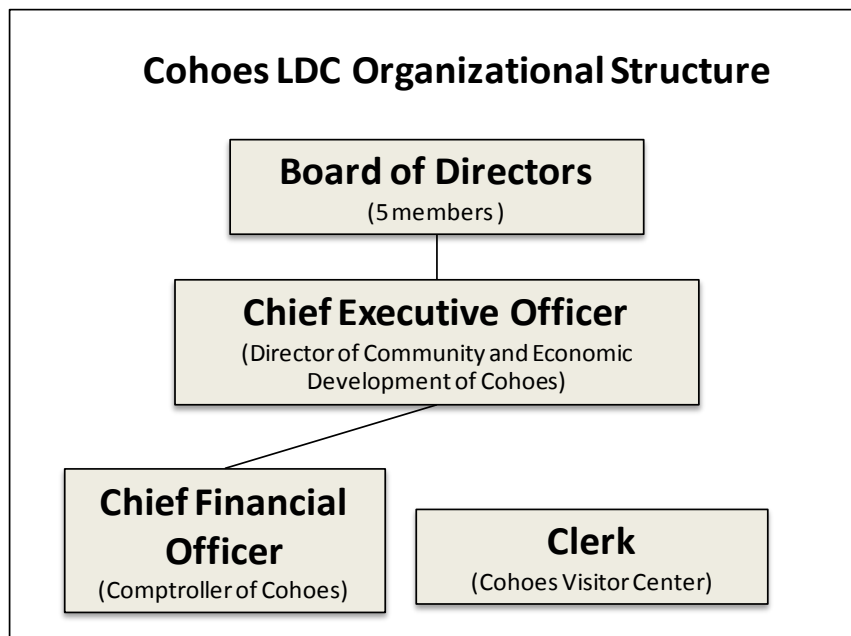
Cohoes LDC Organizational Structure

Board of Directors
(5 members)

Chief Executive Officer
(Director of Community and Economic Development of Cohoes)

Chief Financial Officer
(Comptroller of Cohoes)

Clerk
(Cohoes Visitor Center)